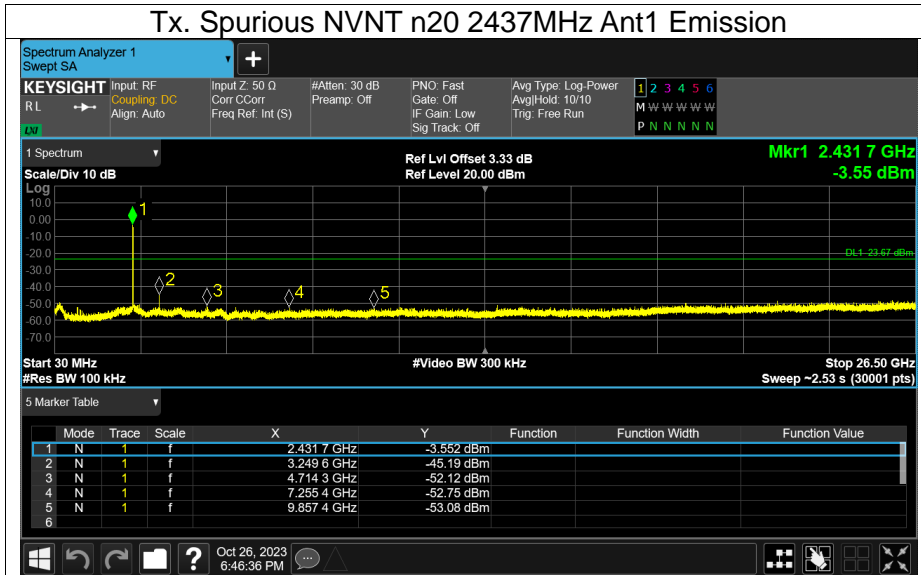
Tx. Spurious NVNT n20 2437MHz Ant1 Emission

Spectrum Analyzer 1
Swept SA

KEYSIGHT
RL
LXI

Input: RF
Coupling: DC
Align: Auto

Input Z: 50 Ω
Corr CCorr
Freq Ref: Int (S)

#Atten: 30 dB
Preamp: Off

PNO: Fast
Gate: Off
IF Gain: Low
Sig Track: Off

Avg Type: Log-Power
Avg|Hold: 10/10
Trig: Free Run

1 2 3 4 5 6
M W W W W W
P N N N N N

1 Spectrum
Scale/Div 10 dB
Log

Ref Lvl Offset 3.33 dB
Ref Level 20.00 dBm

Mkr1 2.431 7 GHz
-3.55 dBm

10.0
0.00
-10.0
-20.0
-30.0
-40.0
-50.0
-60.0
-70.0

DL1 -23.67 dBm

1
2
3
4
5

Start 30 MHz
#Res BW 100 kHz

#Video BW 300 kHz

Stop 26.50 GHz
Sweep ~2.53 s (30001 pts)

5 Marker Table

| | Mode | Trace | Scale | X | Y | Function | Function Width | Function Value |
|---|---|---|---|---|---|---|---|---|
| 1 | N | 1 | f | 2.431 7 GHz | -3.552 dBm | | | |
| 2 | N | 1 | f | 3.249 6 GHz | -45.19 dBm | | | |
| 3 | N | 1 | f | 4.714 3 GHz | -52.12 dBm | | | |
| 4 | N | 1 | f | 7.255 4 GHz | -52.75 dBm | | | |
| 5 | N | 1 | f | 9.857 4 GHz | -53.08 dBm | | | |
| 6 | | | | | | | | |

Oct 26, 2023
6:46:36 PM